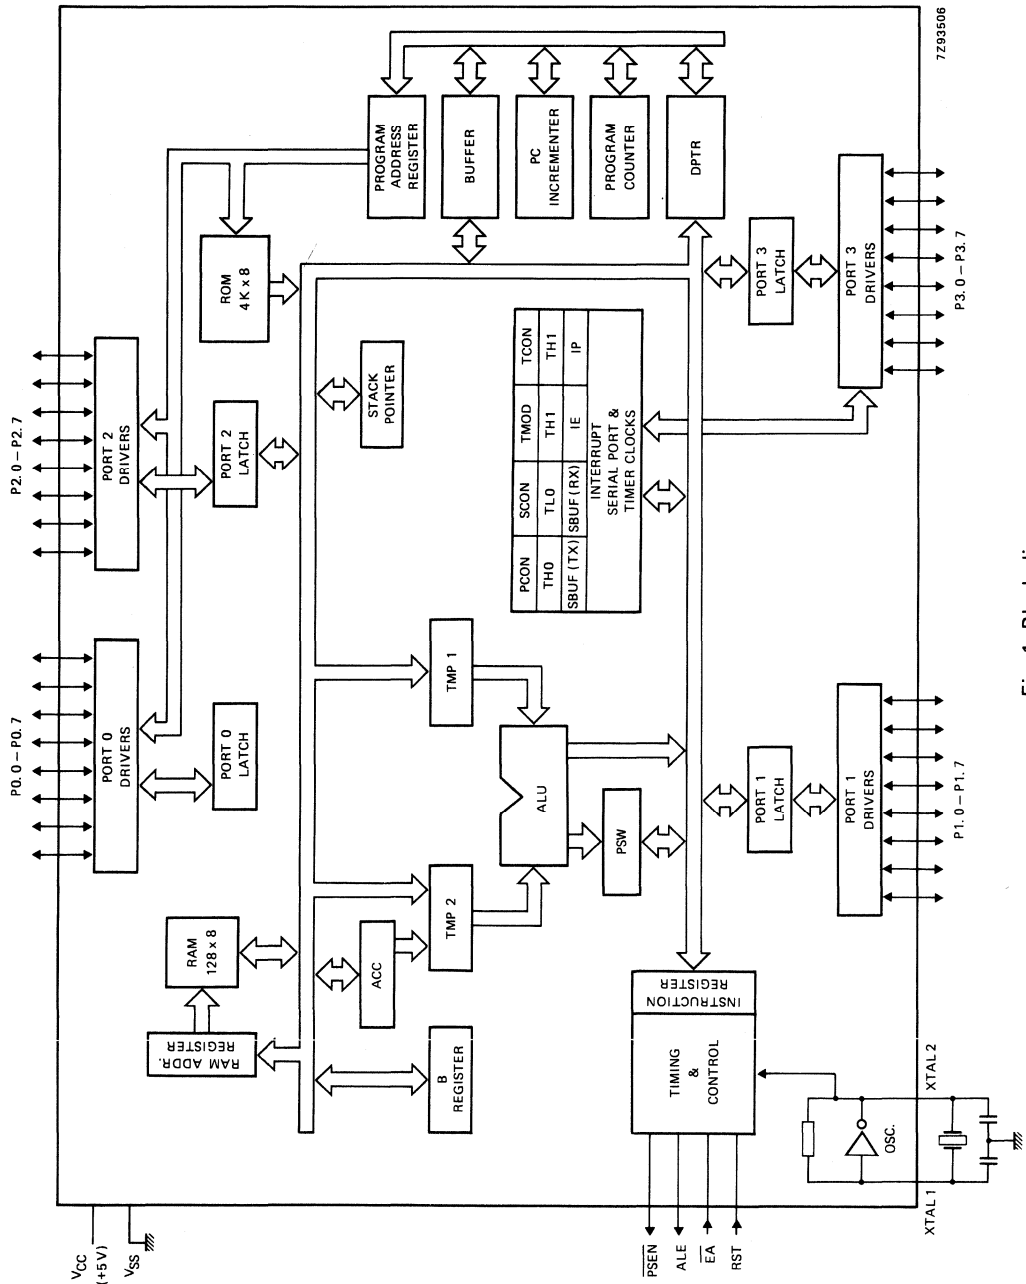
7Z93506

PROGRAM ADDRESS REGISTER

BUFFER

PC INCREMENTER

PROGRAM COUNTER

DPTR

ROM 4K x 8

P2.0 – P2.7

PORT 2 DRIVERS

PORT 2 LATCH

STACK POINTER

| PCON | SCON | TMOD | TCON |
|---|---|---|---|
| TH0 | TL0 | TH1 | TH1 |
| SBUF (TX) | SBUF (RX) | IE | IP |

INTERRUPT SERIAL PORT & TIMER CLOCKS

PORT 3 LATCH

PORT 3 DRIVERS

P3.0 – P3.7

P0.0 – P0.7

PORT 0 DRIVERS

PORT 0 LATCH

TMP 1

ALU

PSW

PORT 1 LATCH

PORT 1 DRIVERS

P1.0 – P1.7

RAM 128 x 8

RAM ADDR. REGISTER

ACC

TMP 2

B REGISTER

INSTRUCTION REGISTER

TIMING & CONTROL

OSC.

XTAL 2

XTAL 1

$V_{CC}$ (+5 V)

$V_{SS}$

$\overline{PSEN}$

ALE

$\overline{EA}$

RST

Fig. 1 Block diagram.